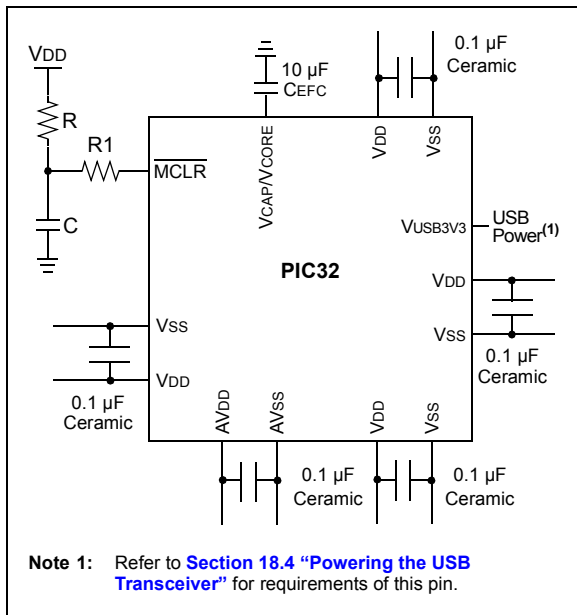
VDD

R

R1

$\overline{MCLR}$

C

10 µF
CEFC

VCAP/VCORE

VDD

VSS

0.1 µF
Ceramic

VUSB3V3

USB
Power(1)

PIC32

VDD

VSS

0.1 µF
Ceramic

VSS

VDD

0.1 µF
Ceramic

AVDD

AVSS

0.1 µF
Ceramic

VDD

VSS

0.1 µF
Ceramic

Note 1: Refer to Section 18.4 “Powering the USB Transceiver” for requirements of this pin.